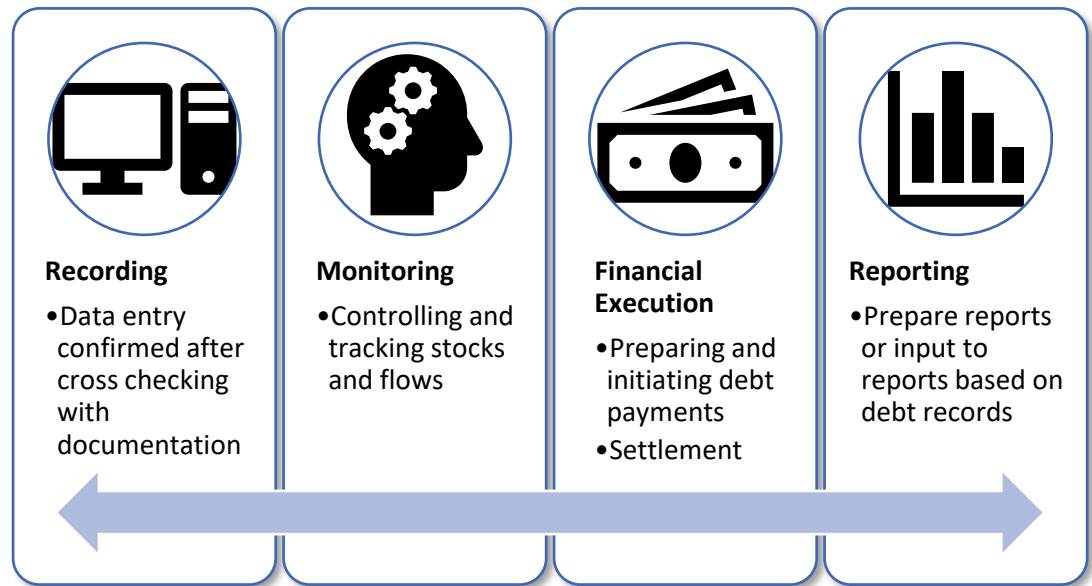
Recording

•Data entry confirmed after cross checking with documentation

Monitoring

•Controlling and tracking stocks and flows

Financial Execution

•Preparing and initiating debt payments

•Settlement

Reporting

•Prepare reports or input to reports based on debt records